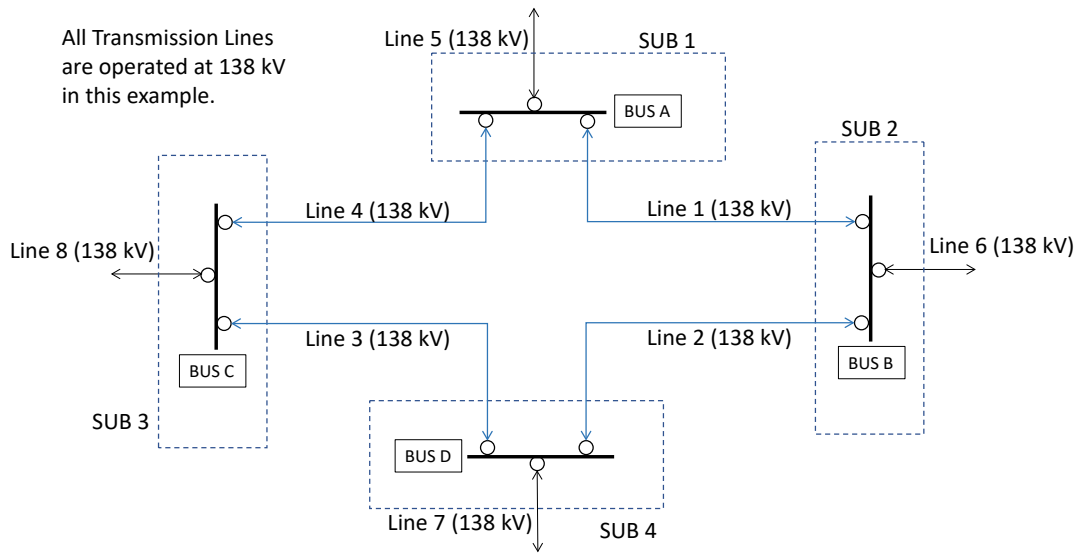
All Transmission Lines are operated at 138 kV in this example.

Line 5 (138 kV)

SUB 1

BUS A

SUB 2

Line 4 (138 kV)

Line 1 (138 kV)

Line 8 (138 kV)

Line 6 (138 kV)

Line 3 (138 kV)

Line 2 (138 kV)

BUS C

BUS B

SUB 3

BUS D

Line 7 (138 kV)

SUB 4